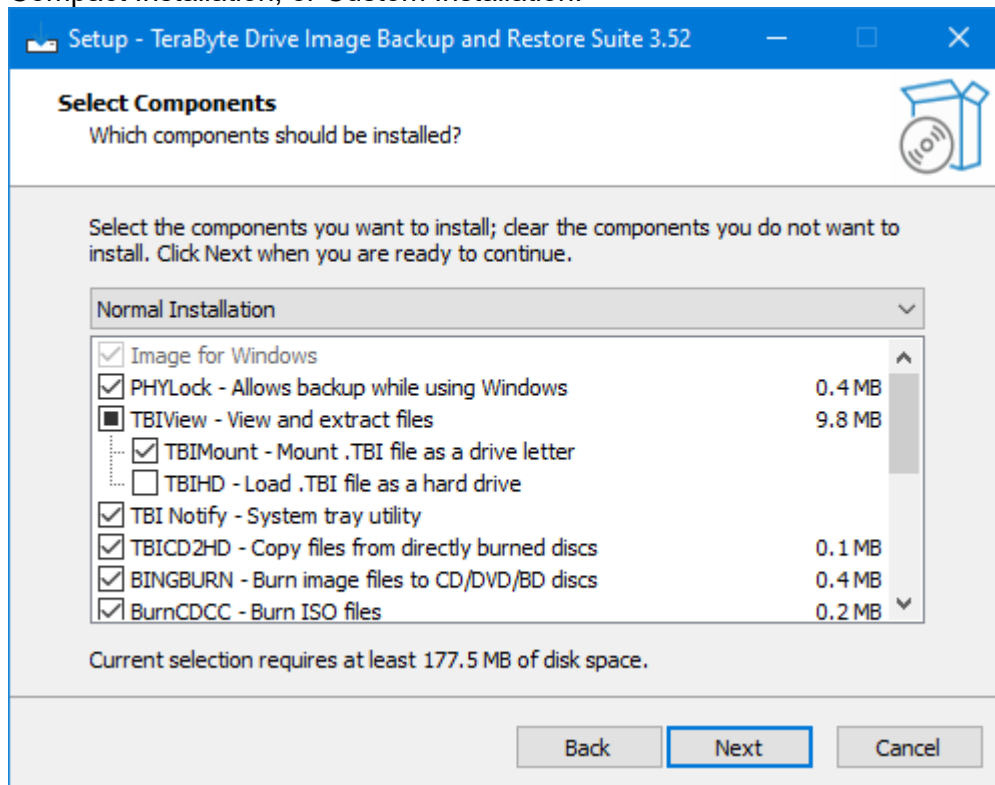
Setup - TeraByte Drive Image Backup and Restore Suite 3.52

Select Components
Which components should be installed?

Select the components you want to install; clear the components you do not want to install. Click Next when you are ready to continue.

Normal Installation

Image for Windows
PHYLock - Allows backup while using Windows 0.4 MB
TBIView - View and extract files 9.8 MB
TBIMount - Mount .TBI file as a drive letter
TBIHD - Load .TBI file as a hard drive
TBI Notify - System tray utility
TBICD2HD - Copy files from directly burned discs 0.1 MB
BINGBURN - Burn image files to CD/DVD/BD discs 0.4 MB
BurnCDCC - Burn ISO files 0.2 MB

Current selection requires at least 177.5 MB of disk space.

Back Next Cancel